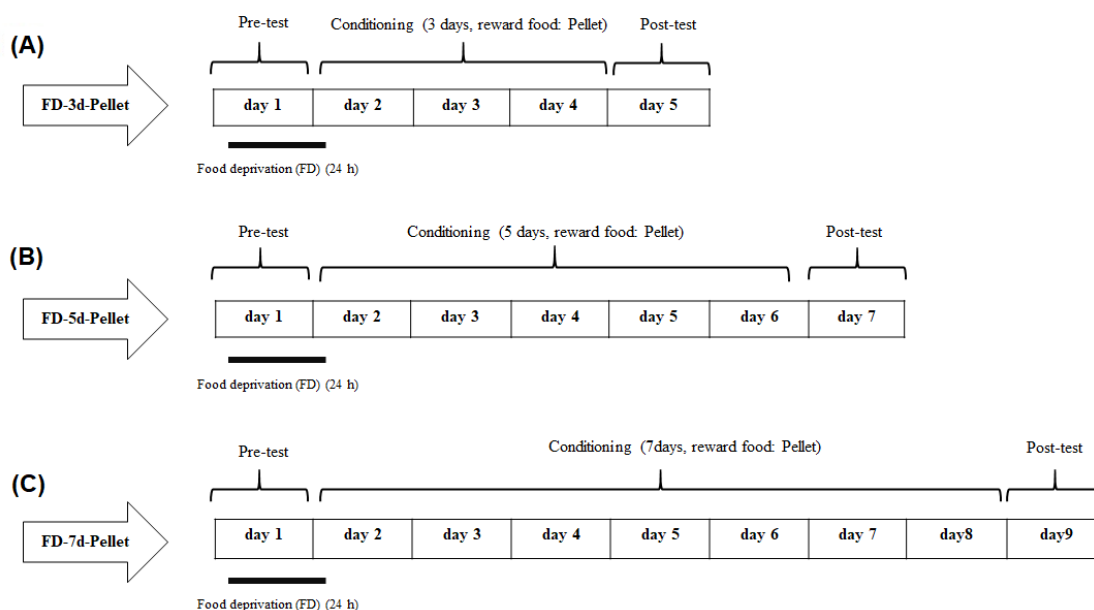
(A)

Pre-test

Conditioning (3 days, reward food: Pellet)

Post-test

FD-3d-Pellet

| day 1 | day 2 | day 3 | day 4 | day 5 |
|---|---|---|---|---|

Food deprivation (FD) (24 h)

(B)

Pre-test

Conditioning (5 days, reward food: Pellet)

Post-test

FD-5d-Pellet

| day 1 | day 2 | day 3 | day 4 | day 5 | day 6 | day 7 |
|---|---|---|---|---|---|---|

Food deprivation (FD) (24 h)

(C)

Pre-test

Conditioning (7days, reward food: Pellet)

Post-test

FD-7d-Pellet

| day 1 | day 2 | day 3 | day 4 | day 5 | day 6 | day 7 | day8 | day9 |
|---|---|---|---|---|---|---|---|---|

Food deprivation (FD) (24 h)